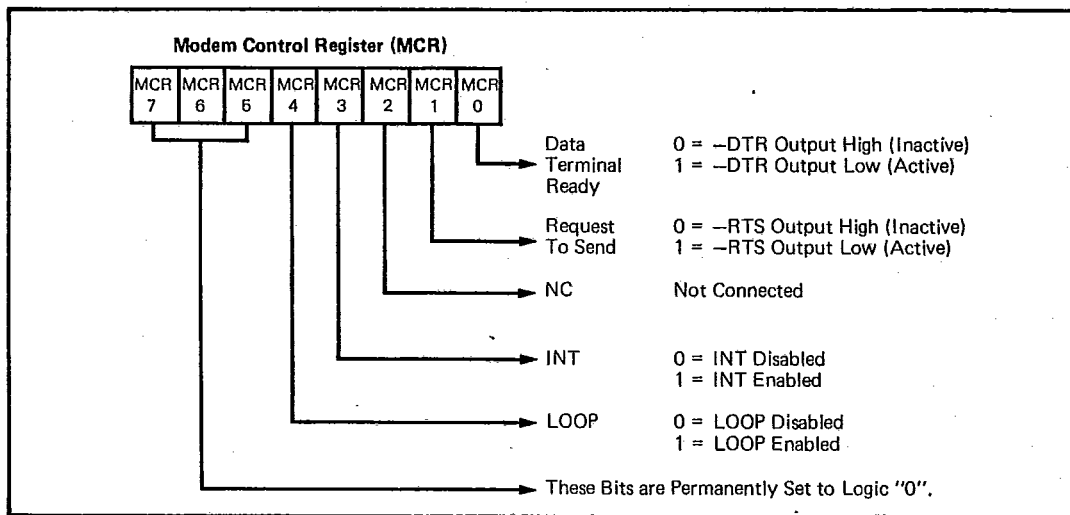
Modem Control Register (MCR)

| MCR 7 | MCR 6 | MCR 5 | MCR 4 | MCR 3 | MCR 2 | MCR 1 | MCR 0 |
|---|---|---|---|---|---|---|---|

Data Terminal Ready
0 = –DTR Output High (Inactive)
1 = –DTR Output Low (Active)

Request To Send
0 = –RTS Output High (Inactive)
1 = –RTS Output Low (Active)

NC
Not Connected

INT
0 = INT Disabled
1 = INT Enabled

LOOP
0 = LOOP Disabled
1 = LOOP Enabled

These Bits are Permanently Set to Logic "0".